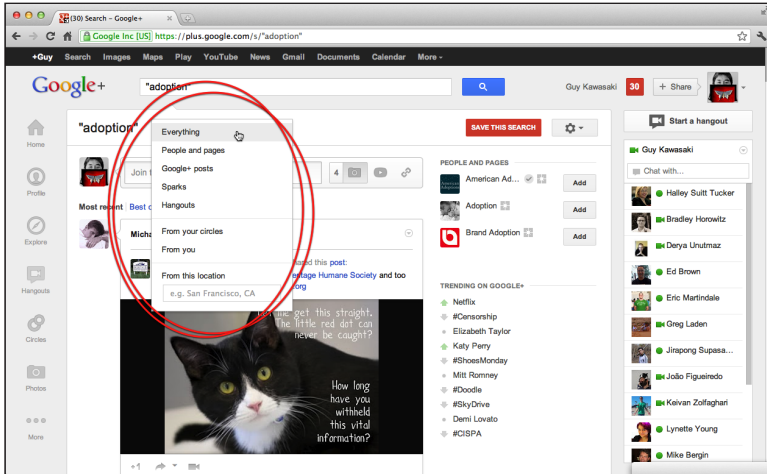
(30) Search – Google+

Google Inc [US] https://plus.google.com/s/"adoption"

+Guy Search Images Maps Play YouTube News Gmail Documents Calendar More

Google+ "adoption"

Guy Kawasaki 30 + Share

Home

Profile

Explore

Hangouts

Circles

Photos

More

"adoption"

Everything
People and pages
Google+ posts
Sparks
Hangouts
From your circles
From you
From this location
e.g. San Francisco, CA

SAVE THIS SEARCH

Join t

4

Most recent Best c

Micha

ared this post:
itage Humane Society and too
org

Let me get this straight. The little red dot can never be caught?

How long have you withheld this vital information?

+1

PEOPLE AND PAGES

American Ad... Add
Adoption Add
Brand Adoption Add

TRENDING ON GOOGLE+

Netflix
#Censorship
Elizabeth Taylor
Katy Perry
#ShoesMonday
Mitt Romney
#Doodle
#SkyDrive
Demi Lovato
#CISPA

Start a hangout

Guy Kawasaki

Chat with...

Halley Suitt Tucker
Bradley Horowitz
Derya Unutmaz
Ed Brown
Eric Martindale
Greg Laden
Jirapong Supasa...
João Figueiredo
Keivan Zolfaghari
Lynette Young
Mike Bergin